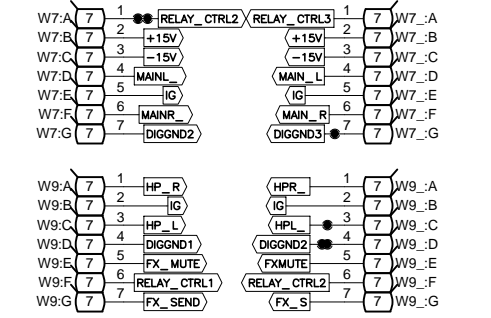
W7:A 7 1 RELAY_CTRL2
W7:B 7 2 +15V
W7:C 7 3 −15V
W7:D 7 4 MAINL_
W7:E 7 5 IG
W7:F 7 6 MAINR_
W7:G 7 7 DIGGND2

RELAY_CTRL3 1 7 W7_:A
+15V 2 7 W7_:B
−15V 3 7 W7_:C
MAIN_L 4 7 W7_:D
IG 5 7 W7_:E
MAIN_R 6 7 W7_:F
DIGGND3 7 7 W7_:G

W9:A 7 1 HP_R
W9:B 7 2 IG
W9:C 7 3 HP_L
W9:D 7 4 DIGGND1
W9:E 7 5 FX_MUTE
W9:F 7 6 RELAY_CTRL1
W9:G 7 7 FX_SEND

HPR_ 1 7 W9_:A
IG 2 7 W9_:B
HPL_ 3 7 W9_:C
DIGGND2 4 7 W9_:D
FXMUTE 5 7 W9_:E
RELAY_CTRL2 6 7 W9_:F
FX_S 7 7 W9_:G